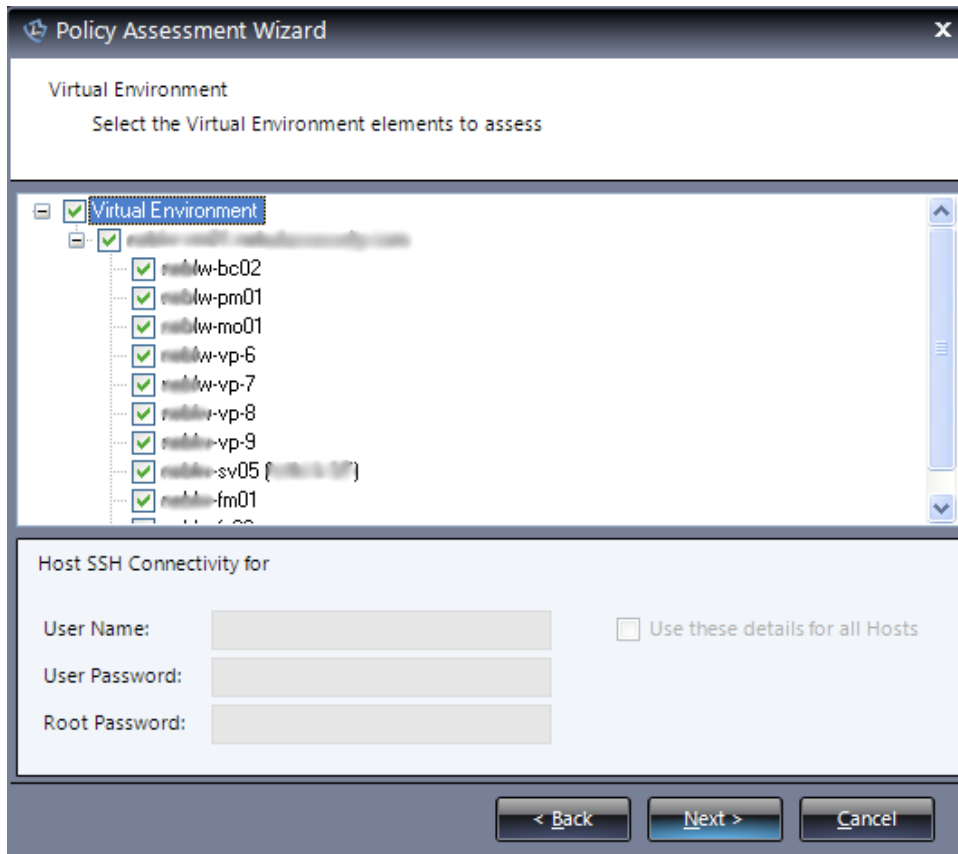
Policy Assessment Wizard

Virtual Environment

Select the Virtual Environment elements to assess

Virtual Environment

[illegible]

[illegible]lw-bc02

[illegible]lw-pm01

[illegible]lw-mo01

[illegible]lw-vp-6

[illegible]lw-vp-7

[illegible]-vp-8

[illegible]-vp-9

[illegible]-sv05 ([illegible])

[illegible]-fm01

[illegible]

Host SSH Connectivity for

User Name:

User Password:

Root Password:

Use these details for all Hosts

< Back

Next >

Cancel